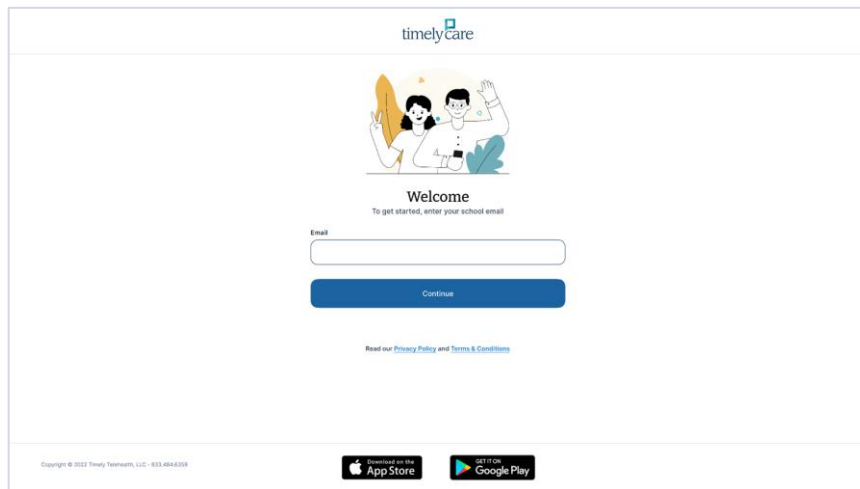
timelycare

Welcome

To get started, enter your school email

Email

Continue

Read our Privacy Policy and Terms & Conditions

Copyright © 2022 Timely Telehealth, LLC - 833.484.6359

Download on the App Store

GET IT ON Google Play